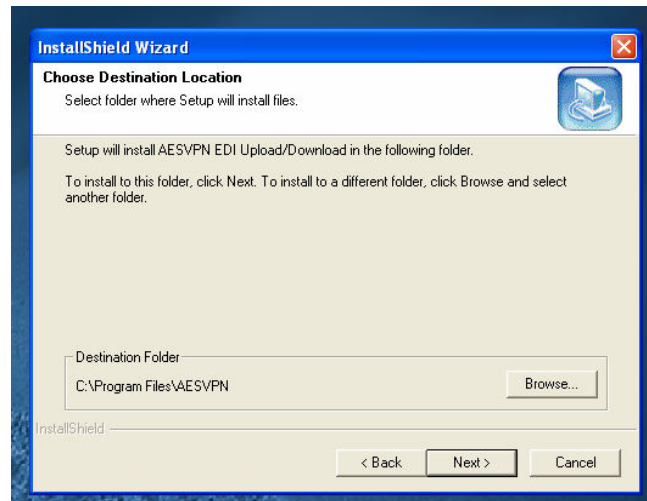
InstallShield Wizard

Choose Destination Location

Select folder where Setup will install files.

Setup will install AESVPN EDI Upload/Download in the following folder.

To install to this folder, click Next. To install to a different folder, click Browse and select another folder.

Destination Folder

C:\Program Files\AESVPN

Browse...

InstallShield

< Back

Next >

Cancel